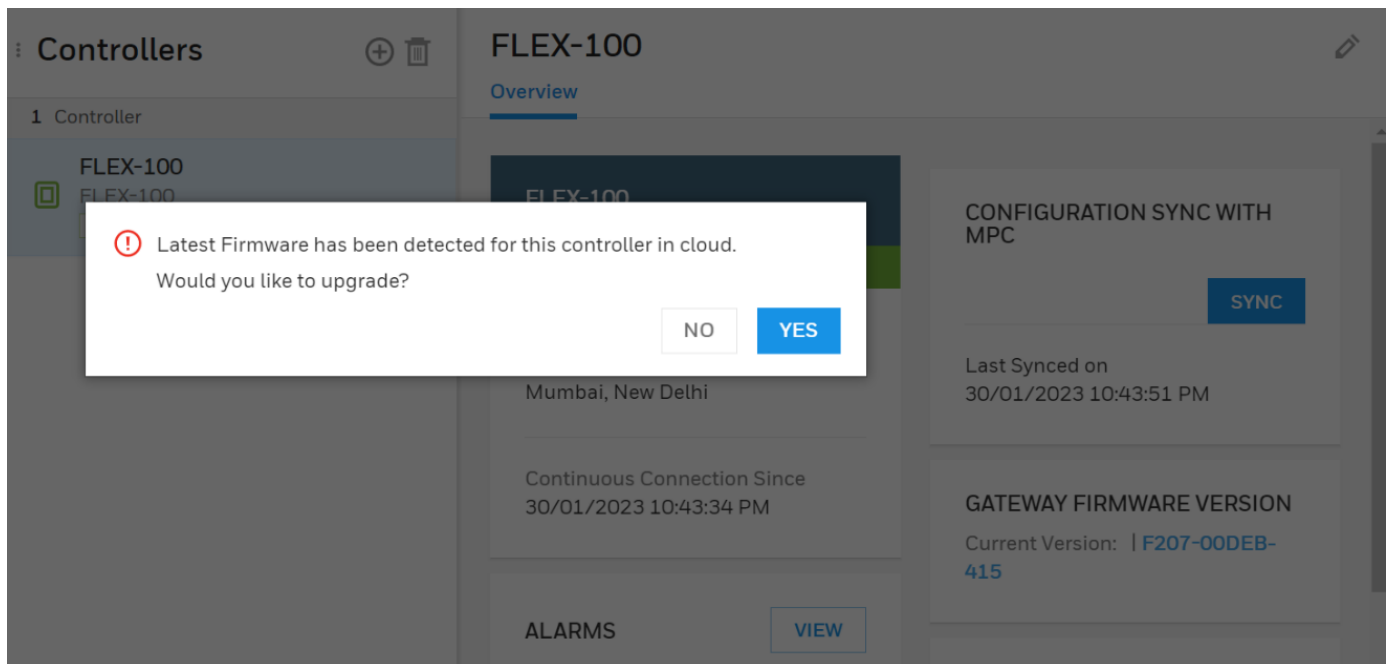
Controllers

1 Controller

FLEX-100

FLEX-100

FLEX-100

Overview

FLEX-100

Latest Firmware has been detected for this controller in cloud.

Would you like to upgrade?

NO

YES

Mumbai, New Delhi

Continuous Connection Since
30/01/2023 10:43:34 PM

ALARMS

VIEW

CONFIGURATION SYNC WITH MPC

SYNC

Last Synced on
30/01/2023 10:43:51 PM

GATEWAY FIRMWARE VERSION

Current Version: | F207-00DEB-415